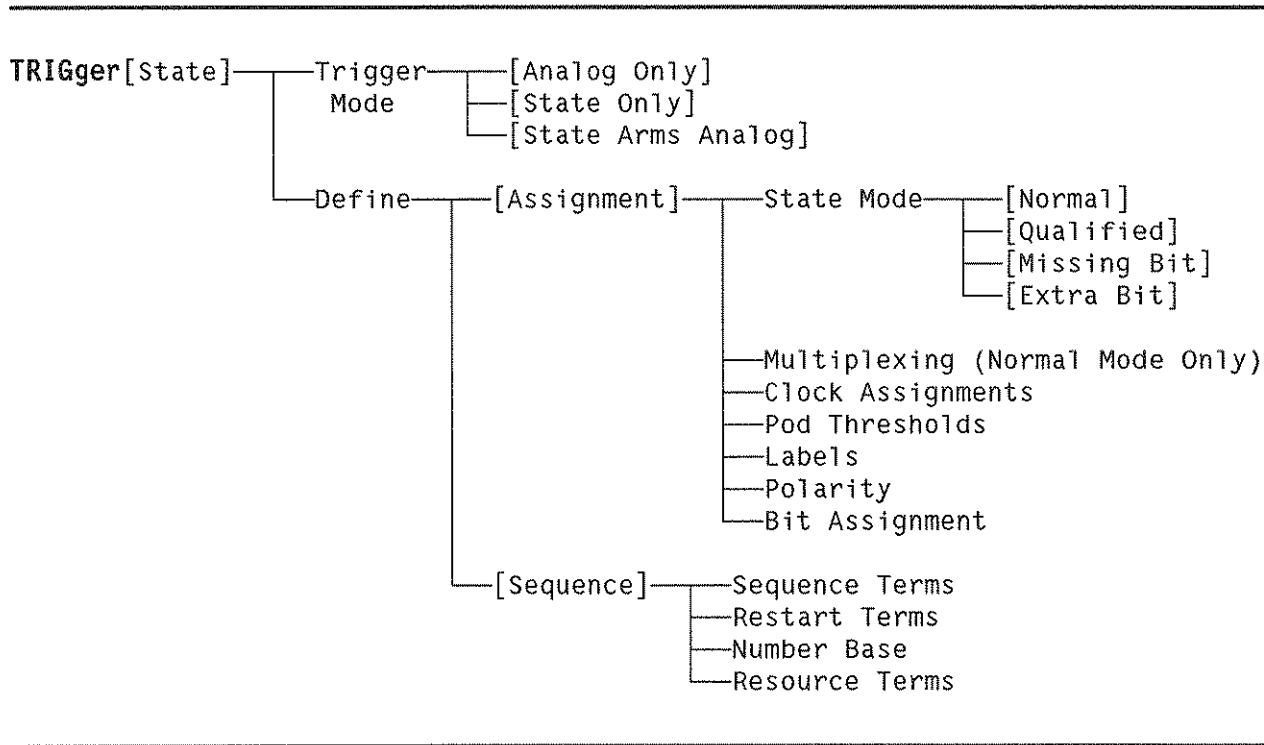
TRIGger[State] Trigger Mode [Analog Only]
[State Only]
[State Arms Analog]

Define [Assignment] State Mode [Normal]
[Qualified]
[Missing Bit]
[Extra Bit]

Multiplexing (Normal Mode Only)
Clock Assignments
Pod Thresholds
Labels
Polarity
Bit Assignment

[Sequence] Sequence Terms
Restart Terms
Number Base
Resource Terms